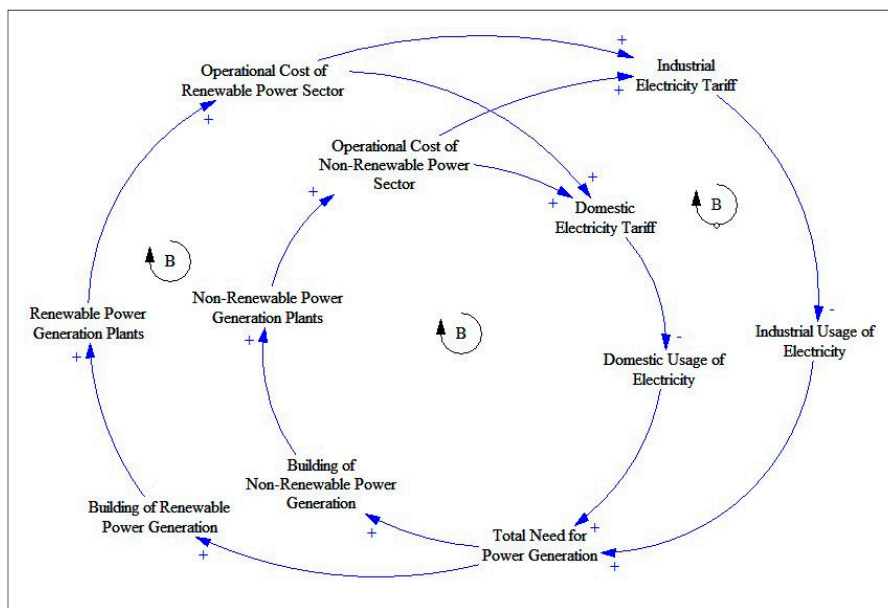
Operational Cost of Renewable Power Sector

Industrial Electricity Tariff

Operational Cost of Non-Renewable Power Sector

Domestic Electricity Tariff

B

B

Renewable Power Generation Plants

Non-Renewable Power Generation Plants

B

Industrial Usage of Electricity

Domestic Usage of Electricity

Building of Non-Renewable Power Generation

Building of Renewable Power Generation

Total Need for Power Generation

+
+
+
+
+
+
+
+
+
+
+
+
+
-
-